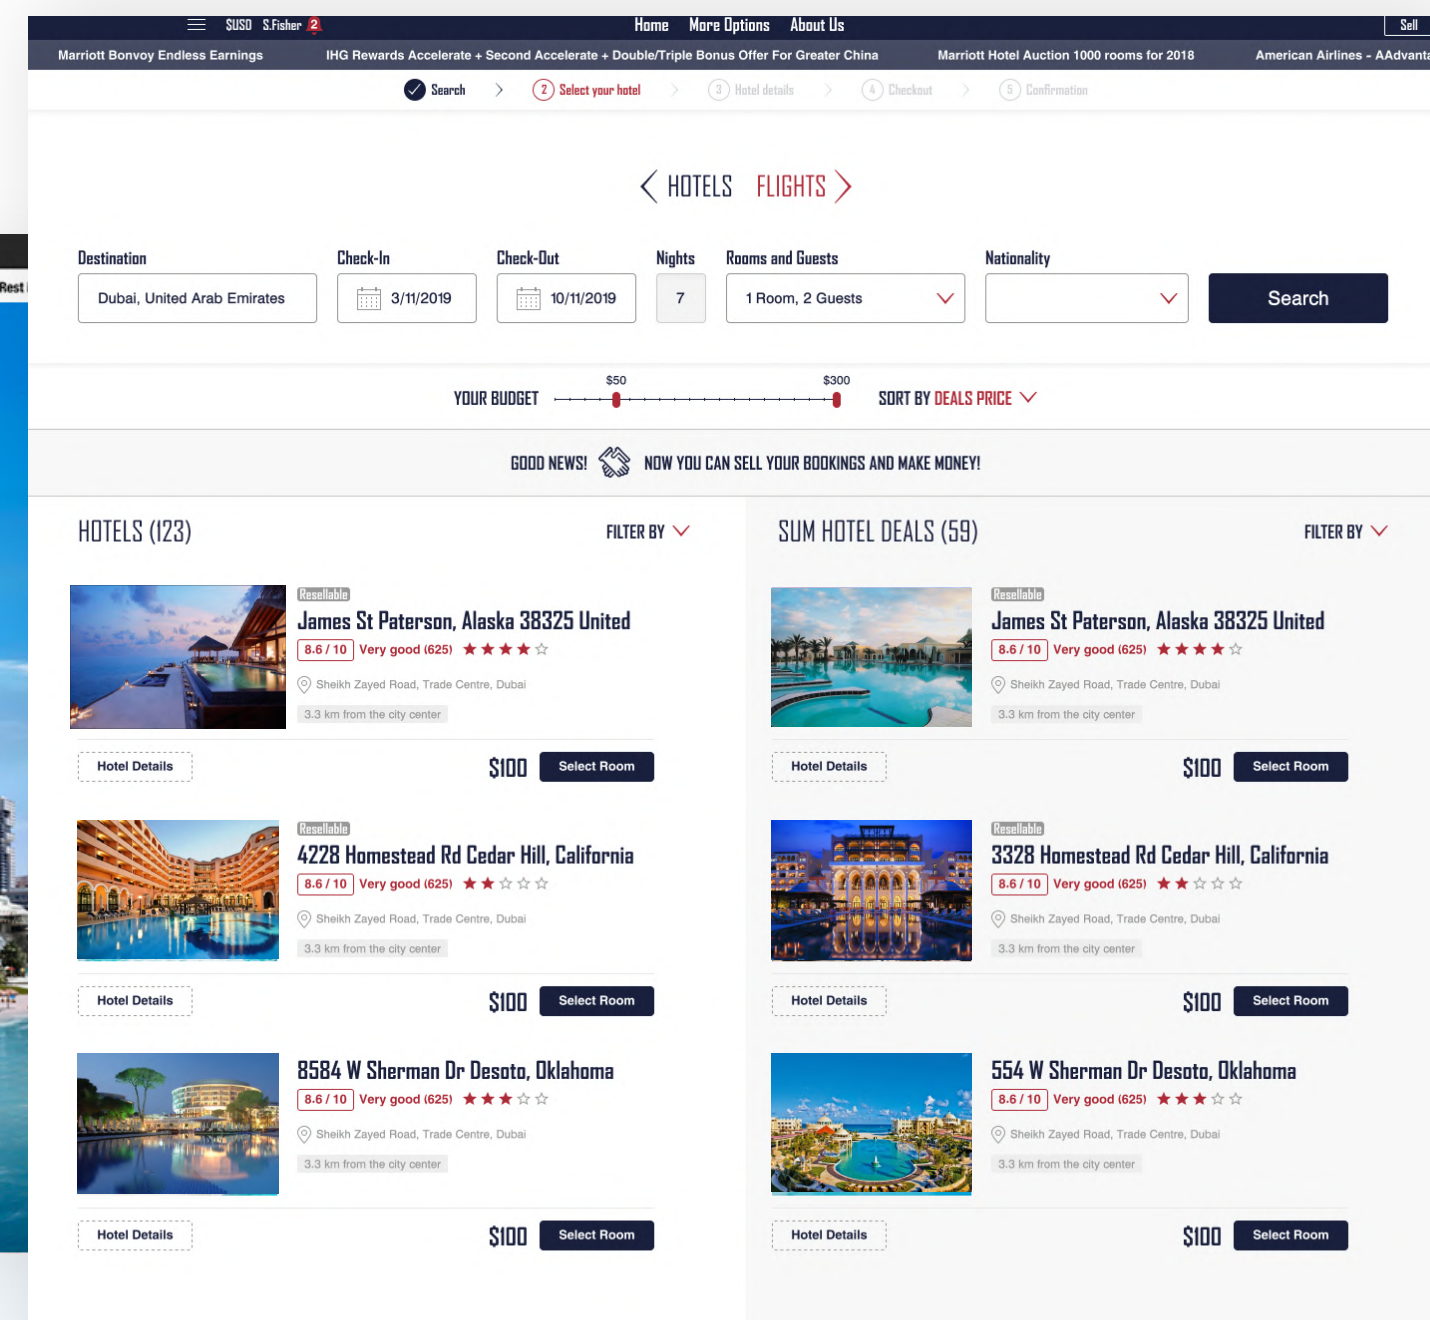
SUSD S.Fisher 2 Home More Options About Us Sell

Marriott Bonvoy Endless Earnings IHG Rewards Accelerate + Second Accelerate + Double/Triple Bonus Offer For Greater China Marriott Hotel Auction 1000 rooms for 2018 American Airlines - AAdvanta

Search 2 Select your hotel 3 Hotel details 4 Checkout 5 Confirmation

Rest

HOTELS FLIGHTS

| Destination | Check-In | Check-Out | Nights | Rooms and Guests | Nationality | |
|---|---|---|---|---|---|---|
| Dubai, United Arab Emirates | 3/11/2019 | 10/11/2019 | 7 | 1 Room, 2 Guests | | Search |

YOUR BUDGET $50 $300 SORT BY DEALS PRICE

GOOD NEWS! NOW YOU CAN SELL YOUR BOOKINGS AND MAKE MONEY!

HOTELS (123) FILTER BY

Resellable
James St Paterson, Alaska 38325 United
8.6 / 10 Very good (625)
Sheikh Zayed Road, Trade Centre, Dubai
3.3 km from the city center
Hotel Details $100 Select Room

Resellable
4228 Homestead Rd Cedar Hill, California
8.6 / 10 Very good (625)
Sheikh Zayed Road, Trade Centre, Dubai
3.3 km from the city center
Hotel Details $100 Select Room

8584 W Sherman Dr Desoto, Oklahoma
8.6 / 10 Very good (625)
Sheikh Zayed Road, Trade Centre, Dubai
3.3 km from the city center
Hotel Details $100 Select Room

SUM HOTEL DEALS (59) FILTER BY

Resellable
James St Paterson, Alaska 38325 United
8.6 / 10 Very good (625)
Sheikh Zayed Road, Trade Centre, Dubai
3.3 km from the city center
Hotel Details $100 Select Room

Resellable
3328 Homestead Rd Cedar Hill, California
8.6 / 10 Very good (625)
Sheikh Zayed Road, Trade Centre, Dubai
3.3 km from the city center
Hotel Details $100 Select Room

554 W Sherman Dr Desoto, Oklahoma
8.6 / 10 Very good (625)
Sheikh Zayed Road, Trade Centre, Dubai
3.3 km from the city center
Hotel Details $100 Select Room